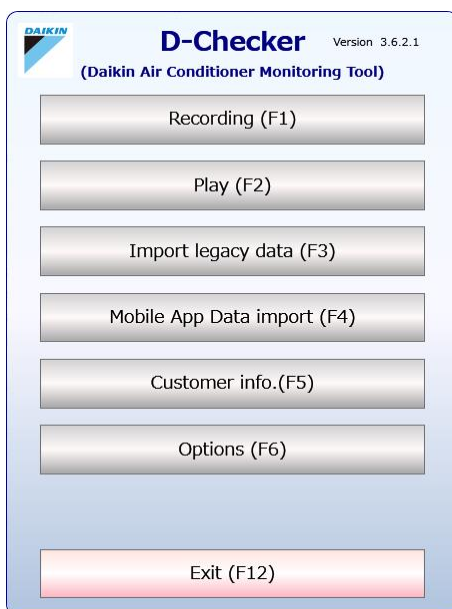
DAIKIN

D-Checker Version 3.6.2.1

(Daikin Air Conditioner Monitoring Tool)

Recording (F1)

Play (F2)

Import legacy data (F3)

Mobile App Data import (F4)

Customer info.(F5)

Options (F6)

Exit (F12)